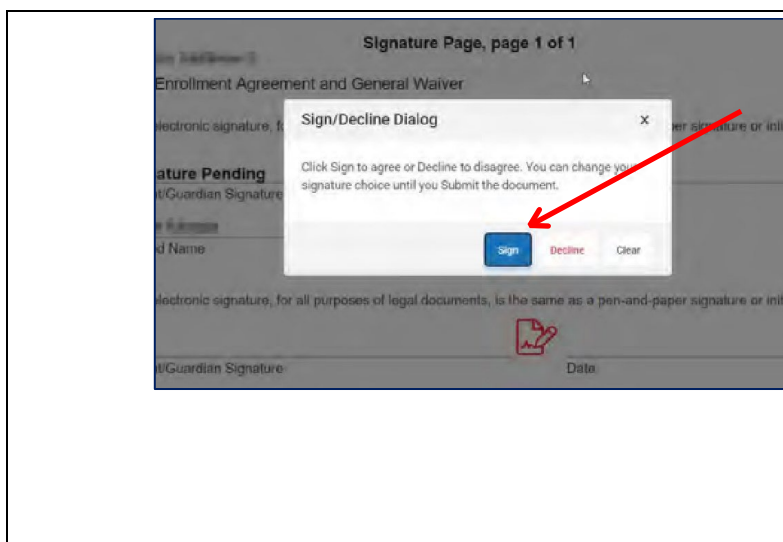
Signature Page, page 1 of 1

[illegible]

Enrollment Agreement and General Waiver

electronic signature, f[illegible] per signature or ini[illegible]

ature Pending

t/Guardian Signature

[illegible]

d Name

Sign/Decline Dialog

×

Click Sign to agree or Decline to disagree. You can change your signature choice until you Submit the document.

Sign

Decline

Clear

electronic signature, for all purposes of legal documents, is the same as a pen-and-paper signature or ini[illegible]

t/Guardian Signature

Date